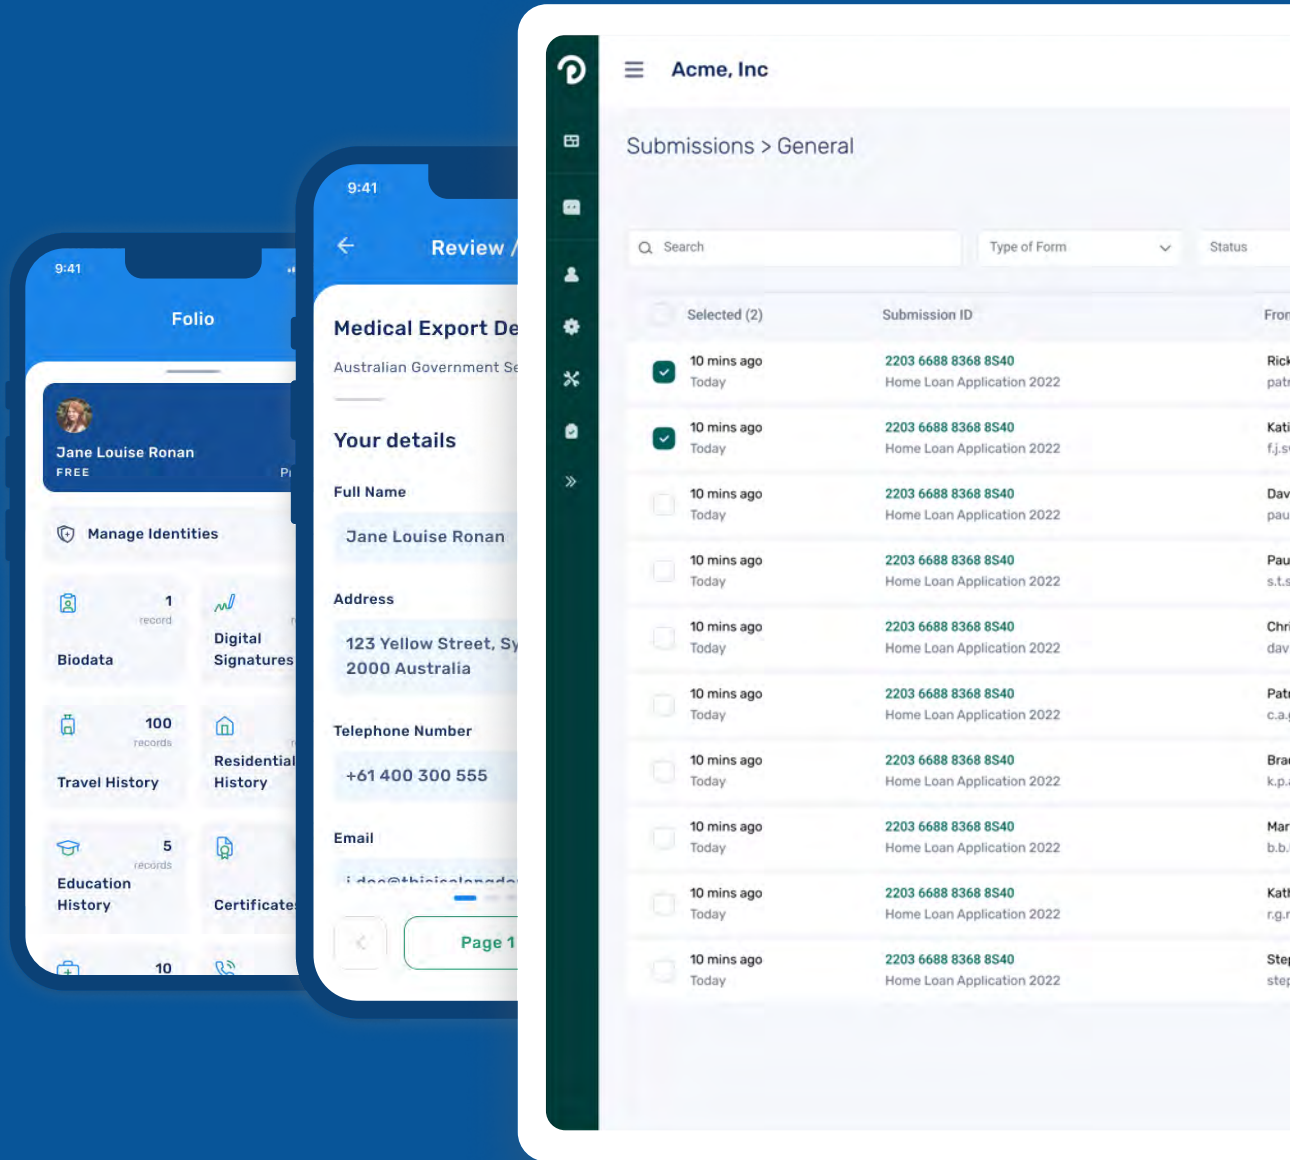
9:41

Folio

Jane Louise Ronan
FREE
Pr

Manage Identities

1
record
Biodata

Digital Signatures

100
records
Travel History

Residential History

5
records
Education History

Certificates

10

9:41

Review /

Medical Export De
Australian Government Se

Your details

Full Name
Jane Louise Ronan

Address
123 Yellow Street, Sy 2000 Australia

Telephone Number
+61 400 300 555

Email
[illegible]

Page 1

Acme, Inc

Submissions > General

Search
Type of Form
Status

| | Selected (2) | Submission ID | Fron |
|---|---|---|---|
| ✓ | 10 mins ago Today | 2203 6688 8368 8S40 Home Loan Application 2022 | Rick patr |
| ✓ | 10 mins ago Today | 2203 6688 8368 8S40 Home Loan Application 2022 | Kati f.j.s |
| | 10 mins ago Today | 2203 6688 8368 8S40 Home Loan Application 2022 | Dav pau |
| | 10 mins ago Today | 2203 6688 8368 8S40 Home Loan Application 2022 | Pau s.t.s |
| | 10 mins ago Today | 2203 6688 8368 8S40 Home Loan Application 2022 | Chri dav |
| | 10 mins ago Today | 2203 6688 8368 8S40 Home Loan Application 2022 | Patr c.a.g |
| | 10 mins ago Today | 2203 6688 8368 8S40 Home Loan Application 2022 | Brad k.p. |
| | 10 mins ago Today | 2203 6688 8368 8S40 Home Loan Application 2022 | Mar b.b. |
| | 10 mins ago Today | 2203 6688 8368 8S40 Home Loan Application 2022 | Kath r.g.r |
| | 10 mins ago Today | 2203 6688 8368 8S40 Home Loan Application 2022 | Step step |